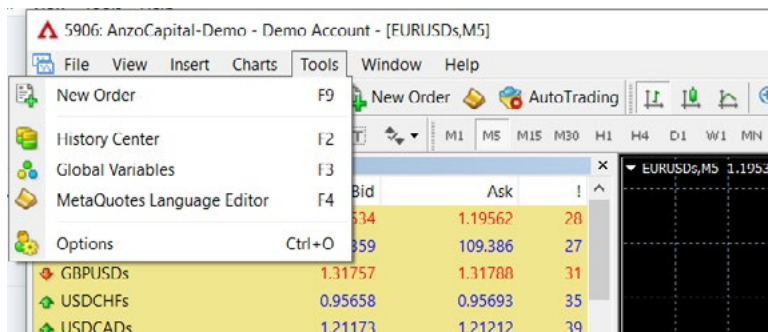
5906: AnzoCapital-Demo - Demo Account - [EURUSDs,M5]

File View Insert Charts Tools Window Help

New Order F9
History Center F2
Global Variables F3
MetaQuotes Language Editor F4
Options Ctrl+O

New Order AutoTrading

M1 M5 M15 M30 H1 H4 D1 W1 MN

EURUSDs,M5 1.1953

| | Bid | Ask | ! |
|---|---|---|---|
| | 534 | 1.19562 | 28 |
| | 359 | 109.386 | 27 |
| GBPUSDs | 1.31757 | 1.31788 | 31 |
| USDCHFs | 0.95658 | 0.95693 | 35 |
| USDCADs | 1.21173 | 1.21212 | 39 |